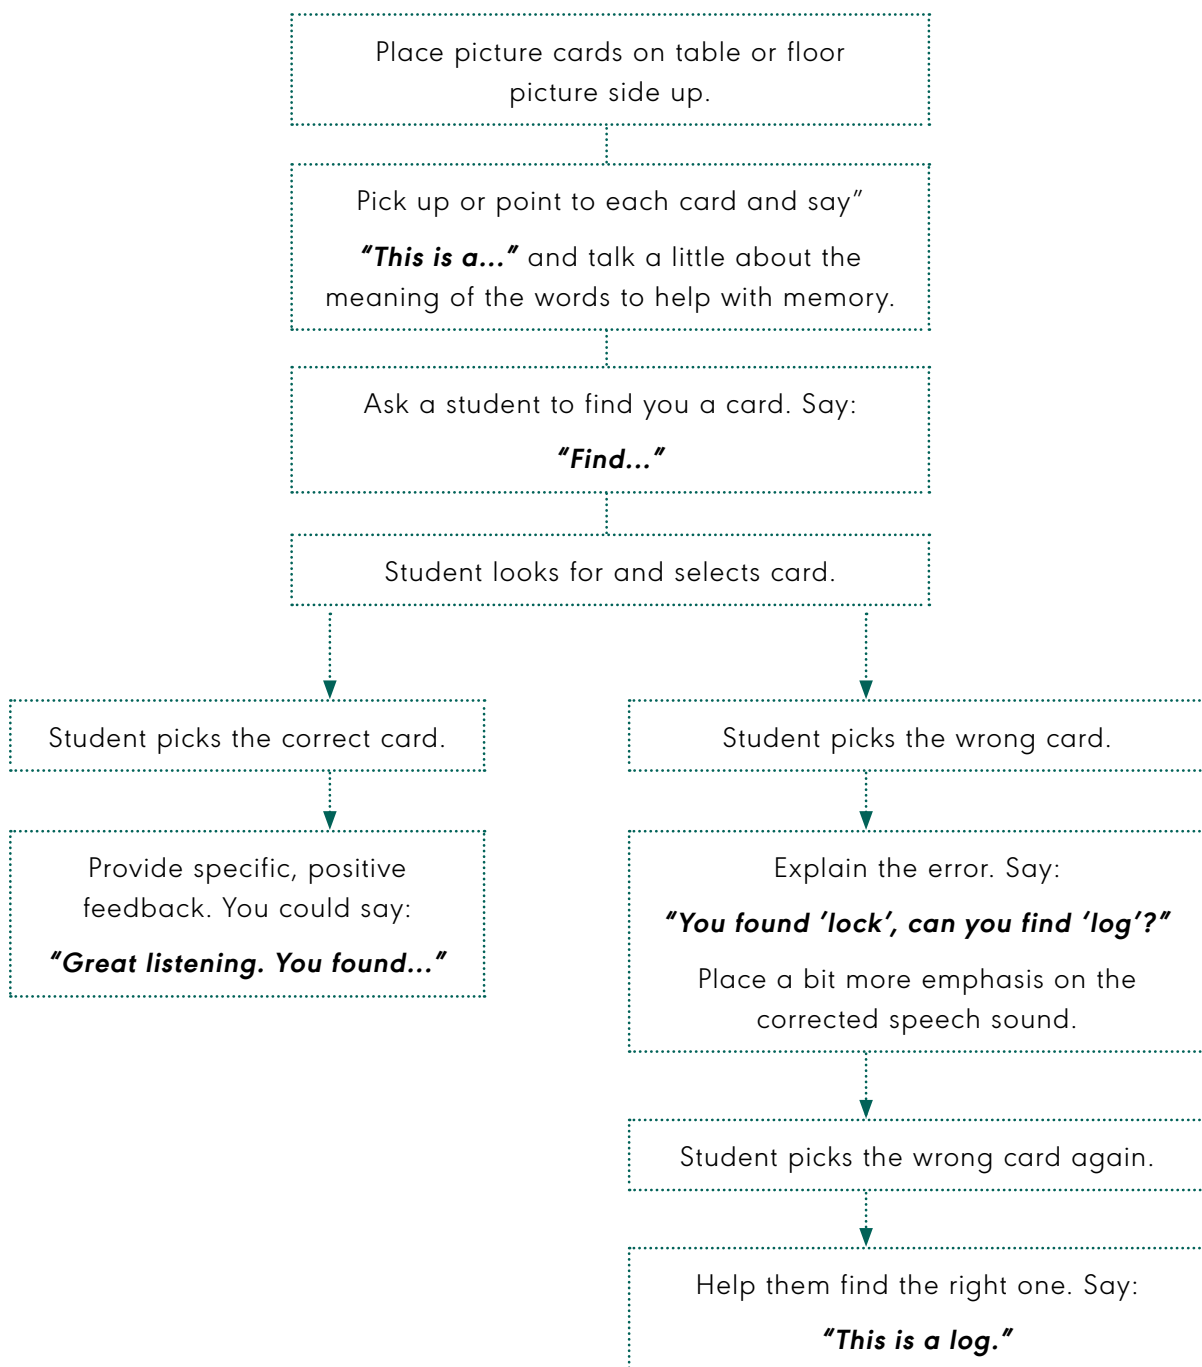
Place picture cards on table or floor picture side up.

Pick up or point to each card and say”

**“This is a...”** and talk a little about the meaning of the words to help with memory.

Ask a student to find you a card. Say:

**“Find...”**

Student looks for and selects card.

Student picks the correct card.

Provide specific, positive feedback. You could say:

**“Great listening. You found...”**

Student picks the wrong card.

Explain the error. Say:

**“You found ‘lock’, can you find ‘log’?”**

Place a bit more emphasis on the corrected speech sound.

Student picks the wrong card again.

Help them find the right one. Say:

**“This is a log.”**